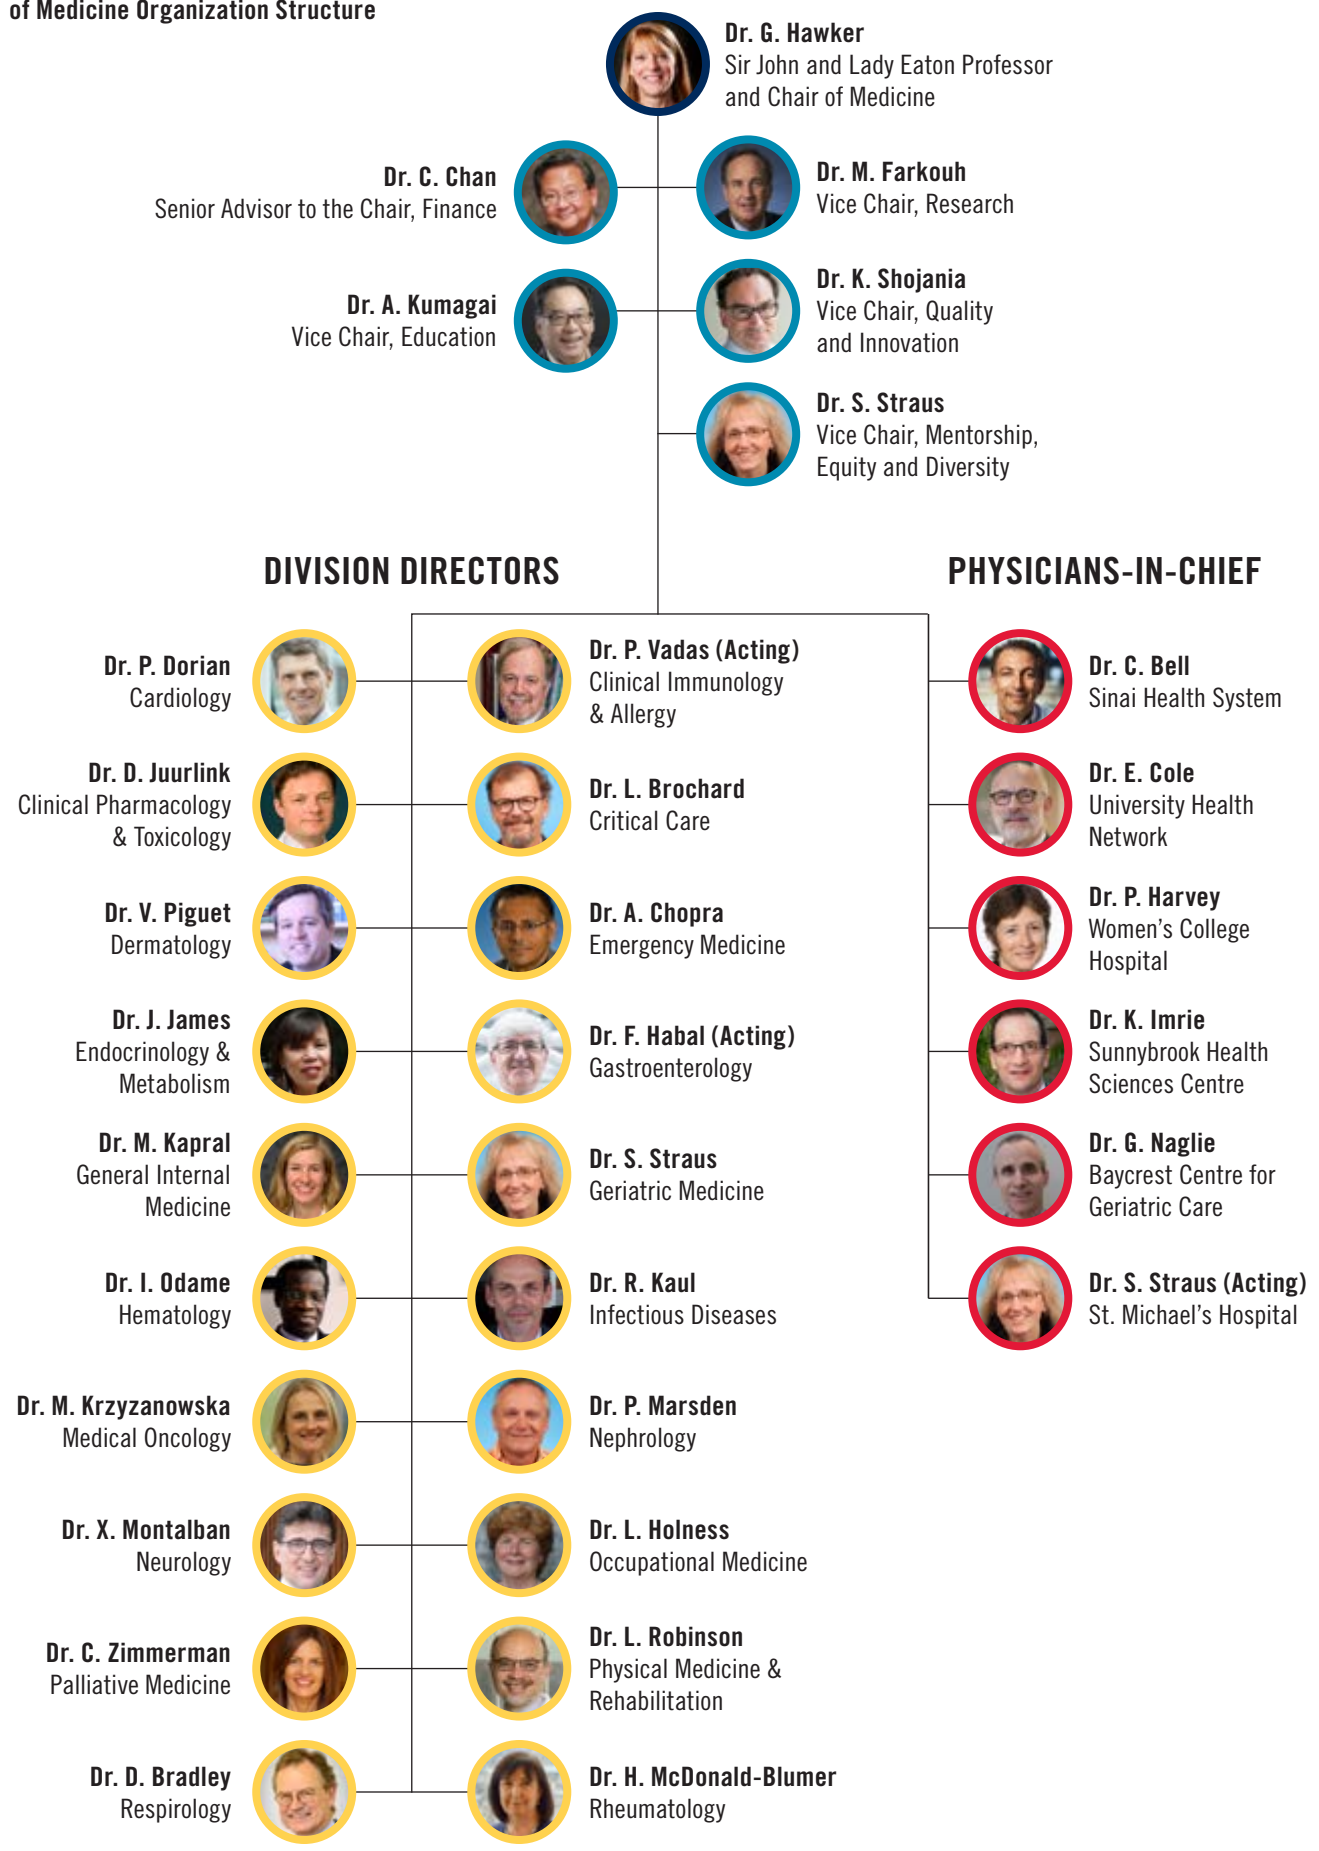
of Medicine Organization Structure

Dr. G. Hawker
Sir John and Lady Eaton Professor and Chair of Medicine

Dr. C. Chan
Senior Advisor to the Chair, Finance

Dr. M. Farkouh
Vice Chair, Research

Dr. A. Kumagai
Vice Chair, Education

Dr. K. Shojania
Vice Chair, Quality and Innovation

Dr. S. Straus
Vice Chair, Mentorship, Equity and Diversity

DIVISION DIRECTORS

PHYSICIANS-IN-CHIEF

Dr. P. Dorian
Cardiology

Dr. P. Vadas (Acting)
Clinical Immunology & Allergy

Dr. C. Bell
Sinai Health System

Dr. D. Juurlink
Clinical Pharmacology & Toxicology

Dr. L. Brochard
Critical Care

Dr. E. Cole
University Health Network

Dr. V. Piguet
Dermatology

Dr. A. Chopra
Emergency Medicine

Dr. P. Harvey
Women's College Hospital

Dr. J. James
Endocrinology & Metabolism

Dr. F. Habal (Acting)
Gastroenterology

Dr. K. Imrie
Sunnybrook Health Sciences Centre

Dr. M. Kapral
General Internal Medicine

Dr. S. Straus
Geriatric Medicine

Dr. G. Naglie
Baycrest Centre for Geriatric Care

Dr. I. Odame
Hematology

Dr. R. Kaul
Infectious Diseases

Dr. S. Straus (Acting)
St. Michael's Hospital

Dr. M. Krzyzanowska
Medical Oncology

Dr. P. Marsden
Nephrology

Dr. X. Montalban
Neurology

Dr. L. Holness
Occupational Medicine

Dr. C. Zimmerman
Palliative Medicine

Dr. L. Robinson
Physical Medicine & Rehabilitation

Dr. D. Bradley
Respirology

Dr. H. McDonald-Blumer
Rheumatology